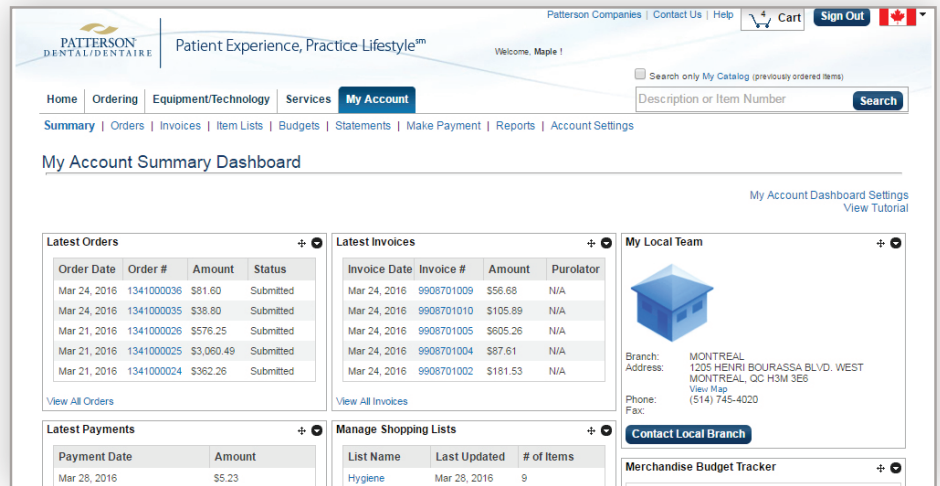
PATTERSON DENTAL/DENTAIRE

Patient Experience, Practice Lifestyle$^{sm}$

Patterson Companies | Contact Us | Help

4 Cart

Sign Out

Welcome, Maple !

Search only My Catalog (previously ordered items)

Description or Item Number

Search

Home | Ordering | Equipment/Technology | Services | My Account

Summary | Orders | Invoices | Item Lists | Budgets | Statements | Make Payment | Reports | Account Settings

My Account Summary Dashboard

My Account Dashboard Settings
View Tutorial

Latest Orders

| Order Date | Order # | Amount | Status |
|---|---|---|---|
| Mar 24, 2016 | 1341000036 | $81.60 | Submitted |
| Mar 24, 2016 | 1341000035 | $38.80 | Submitted |
| Mar 21, 2016 | 1341000026 | $576.25 | Submitted |
| Mar 21, 2016 | 1341000025 | $3,060.49 | Submitted |
| Mar 21, 2016 | 1341000024 | $362.26 | Submitted |

View All Orders

Latest Invoices

| Invoice Date | Invoice # | Amount | Purolator |
|---|---|---|---|
| Mar 24, 2016 | 9908701009 | $56.68 | N/A |
| Mar 24, 2016 | 9908701010 | $105.89 | N/A |
| Mar 24, 2016 | 9908701005 | $605.26 | N/A |
| Mar 24, 2016 | 9908701004 | $87.61 | N/A |
| Mar 24, 2016 | 9908701002 | $181.53 | N/A |

View All Invoices

My Local Team

Branch: MONTREAL
Address: 1205 HENRI BOURASSA BLVD. WEST MONTREAL, QC H3M 3E6
View Map
Phone: (514) 745-4020
Fax:

Contact Local Branch

Latest Payments

| Payment Date | Amount |
|---|---|
| Mar 28, 2016 | $5.23 |

Manage Shopping Lists

| List Name | Last Updated | # of Items |
|---|---|---|
| Hygiene | Mar 28, 2016 | 9 |

Merchandise Budget Tracker